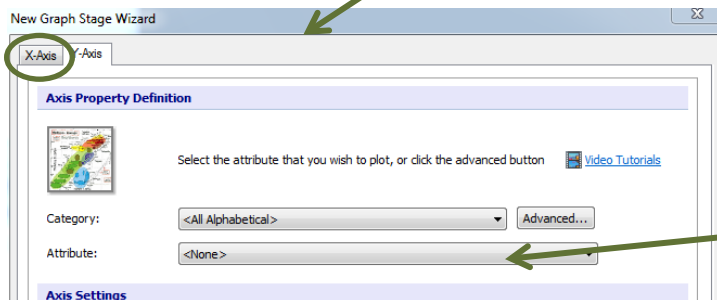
New Graph Stage Wizard

X-Axis
Y-Axis

Axis Property Definition

Select the attribute that you wish to plot, or click the advanced button

Video Tutorials

Category:
<All Alphabetical>
Advanced...

Attribute:
<None>

Axis Settings